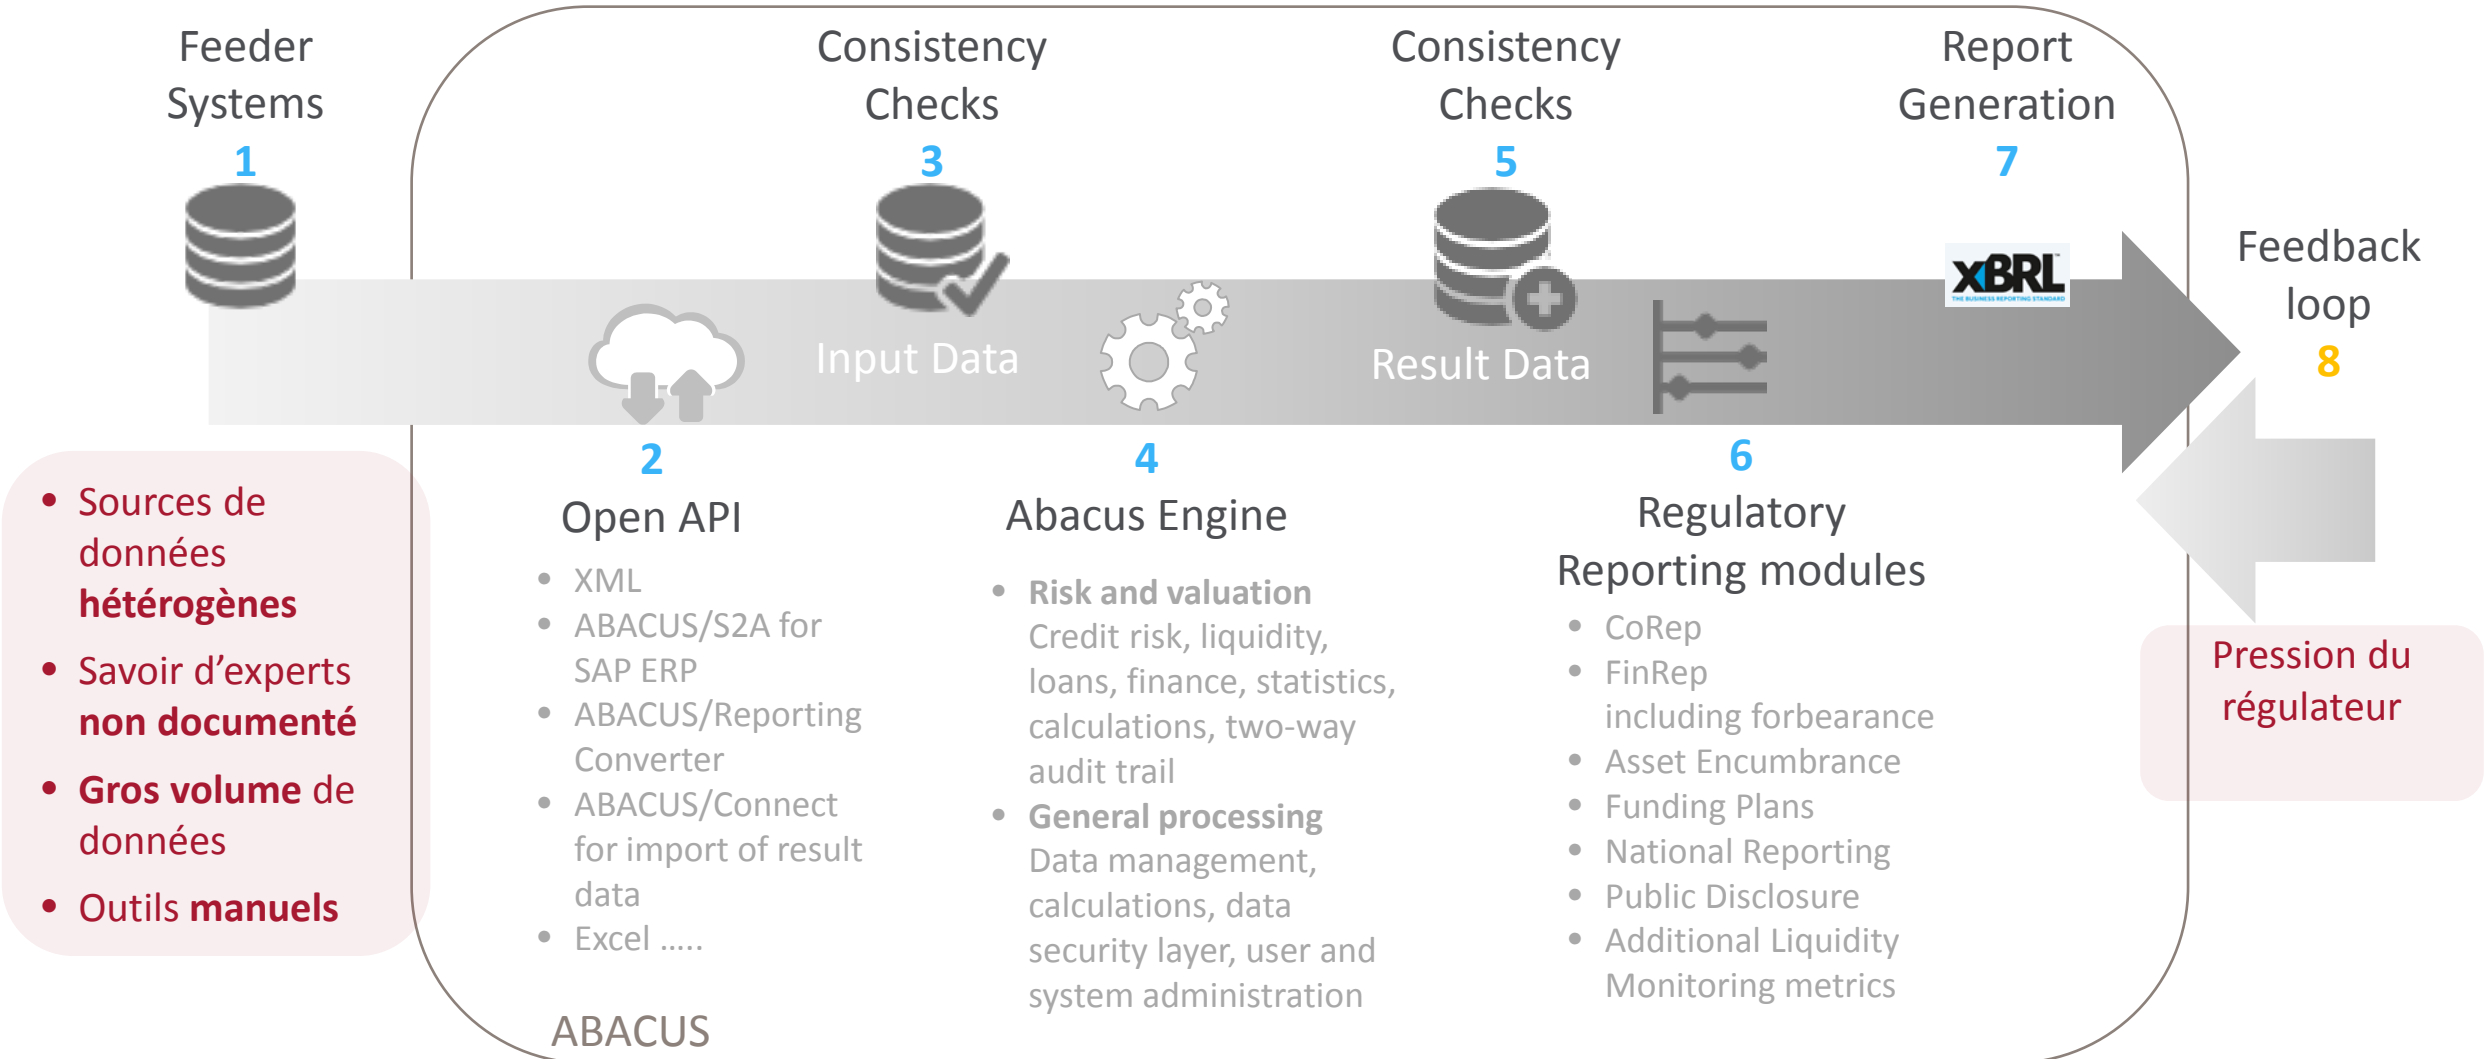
Feeder Systems
1

Consistency Checks
3

Consistency Checks
5

Report Generation
7

Feedback loop
8

Input Data

Result Data

XBRL
THE BUSINESS REPORTING STANDARD

2
Open API
• XML
• ABACUS/S2A for SAP ERP
• ABACUS/Reporting Converter
• ABACUS/Connect for import of result data
• Excel .....

4
Abacus Engine
• **Risk and valuation** Credit risk, liquidity, loans, finance, statistics, calculations, two-way audit trail
• **General processing** Data management, calculations, data security layer, user and system administration

6
Regulatory Reporting modules
• CoRep
• FinRep including forbearance
• Asset Encumbrance
• Funding Plans
• National Reporting
• Public Disclosure
• Additional Liquidity Monitoring metrics

• Sources de données **hétérogènes**
• Savoir d'experts **non documenté**
• **Gros volume** de données
• Outils **manuels**

Pression du régulateur

ABACUS